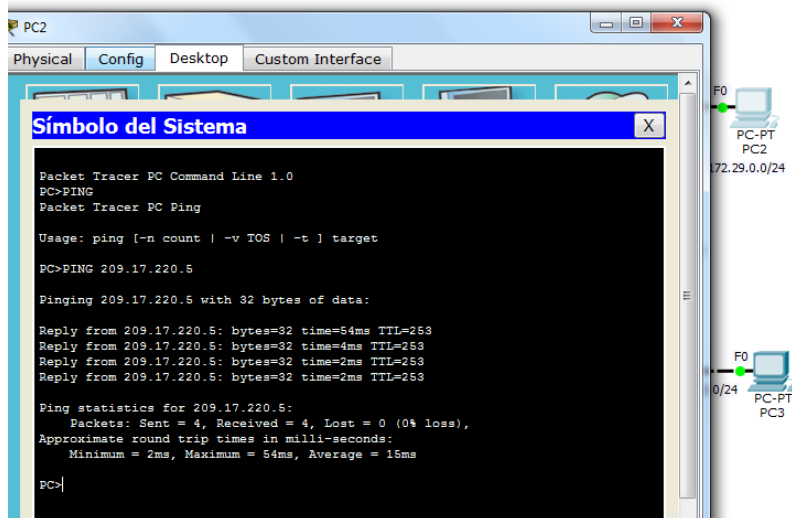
PC2

Physical | Config | Desktop | Custom Interface

Símbolo del Sistema

X

Packet Tracer PC Command Line 1.0
PC>PING
Packet Tracer PC Ping

Usage: ping [-n count | -v TOS | -t ] target

PC>PING 209.17.220.5

Pinging 209.17.220.5 with 32 bytes of data:

Reply from 209.17.220.5: bytes=32 time=54ms TTL=253
Reply from 209.17.220.5: bytes=32 time=4ms TTL=253
Reply from 209.17.220.5: bytes=32 time=2ms TTL=253
Reply from 209.17.220.5: bytes=32 time=2ms TTL=253

Ping statistics for 209.17.220.5:
Packets: Sent = 4, Received = 4, Lost = 0 (0% loss),
Approximate round trip times in milli-seconds:
Minimum = 2ms, Maximum = 54ms, Average = 15ms

PC>

F0
PC-PT
PC2
172.29.0.0/24

F0
0/24
PC-PT
PC3